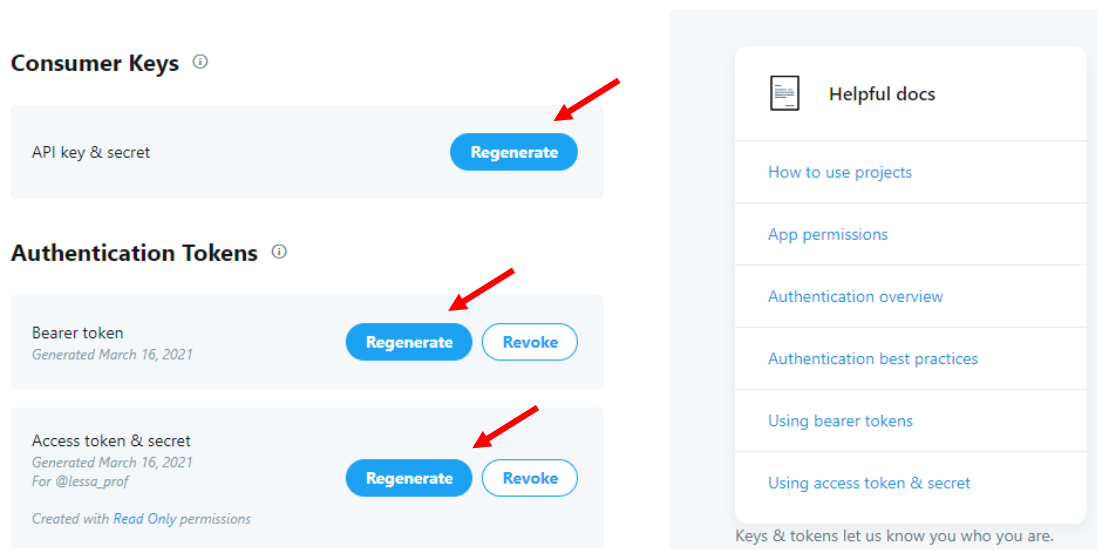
Consumer Keys ⓘ

API key & secret

Regenerate

Authentication Tokens ⓘ

Bearer token
Generated March 16, 2021

Regenerate Revoke

Access token & secret
Generated March 16, 2021
For @lessa_prof

Regenerate Revoke

Created with Read Only permissions

Helpful docs

How to use projects

App permissions

Authentication overview

Authentication best practices

Using bearer tokens

Using access token & secret

Keys & tokens let us know you who you are.